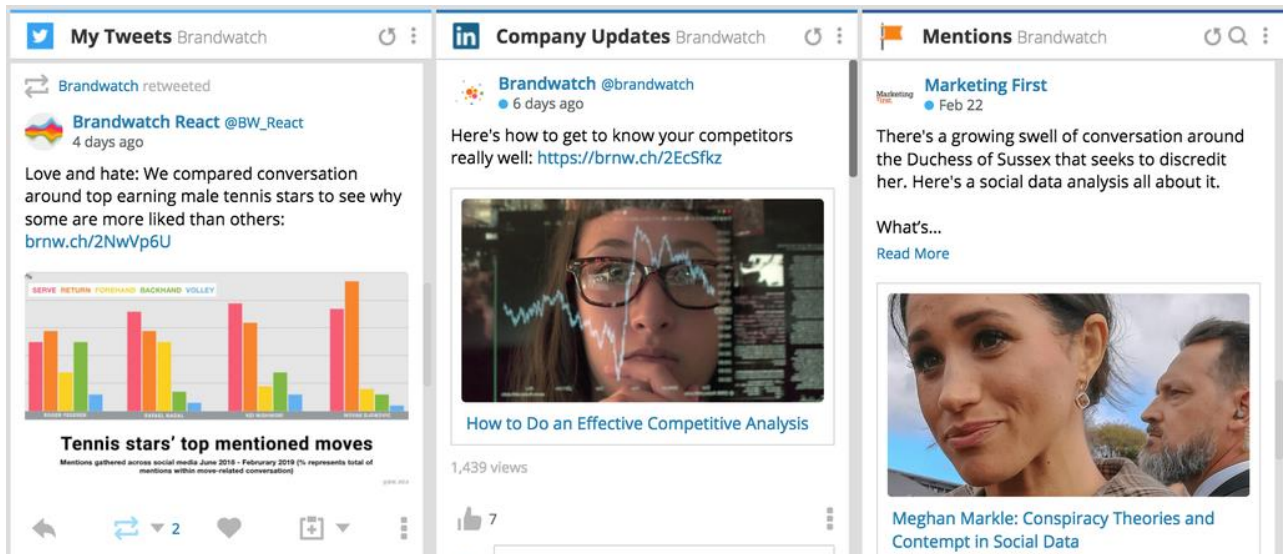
My Tweets Brandwatch

Brandwatch retweeted

Brandwatch React @BW_React
4 days ago

Love and hate: We compared conversation around top earning male tennis stars to see why some are more liked than others: brnw.ch/2NwVp6U

SERVE RETURN FOREHAND BACKHAND VOLLEY

ROGER FEDERER RAFAEL NADAL KEI NISHIKORI NOVAK DJOKOVIC

Tennis stars' top mentioned moves

Mentions gathered across social media June 2018 - February 2019 (% represents total of mentions within move-related conversation)

2

Company Updates Brandwatch

Brandwatch @brandwatch
6 days ago

Here's how to get to know your competitors really well: https://brnw.ch/2EcSfkz

How to Do an Effective Competitive Analysis

1,439 views

7

Mentions Brandwatch

Marketing First
Feb 22

There's a growing swell of conversation around the Duchess of Sussex that seeks to discredit her. Here's a social data analysis all about it.

What's...
Read More

Meghan Markle: Conspiracy Theories and Contempt in Social Data